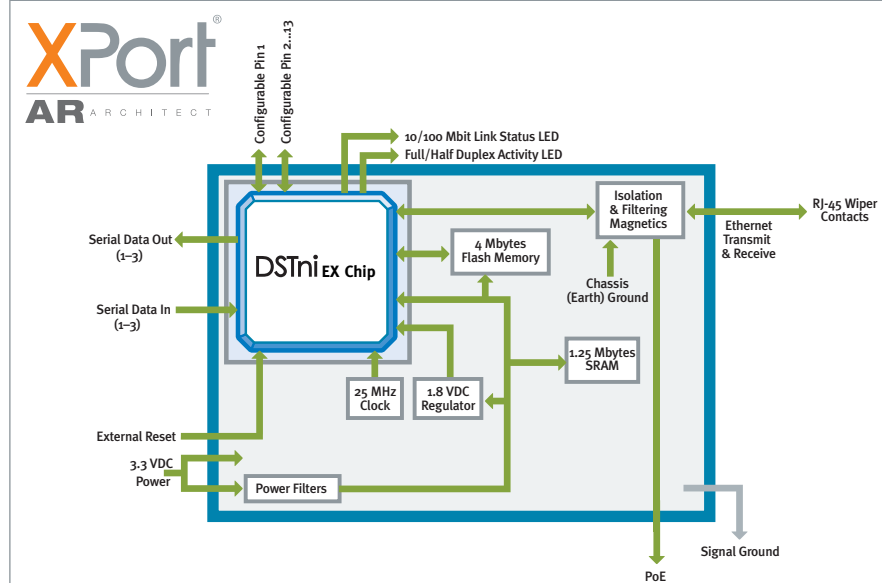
XPort®
AR ARCHITECT

Configurable Pin 1
Configurable Pin 2...13

10/100 Mbit Link Status LED
Full/Half Duplex Activity LED

Serial Data Out (1–3)

Serial Data In (1–3)

DSTni EX Chip

4 Mbytes Flash Memory

Isolation & Filtering Magnetics

Chassis (Earth) Ground

Ethernet Transmit & Receive

RJ-45 Wiper Contacts

1.25 Mbytes SRAM

25 MHz Clock

1.8 VDC Regulator

External Reset

3.3 VDC Power

Power Filters

Signal Ground

PoE